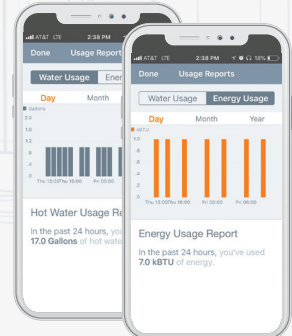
AT&T LTE 2:38 PM

Done Usage Report

Water Usage Ener

Day Month

Gallons

2.0

1.6

1.2

.8

.4

0

Thu 15:00 Thu 18:00 Fri 00:00

Hot Water Usage Rep

In the past 24 hours, you

17.0 Gallons of hot wa

AT&T LTE 2:38 PM 18%

Done Usage Reports

Water Usage Energy Usage

Day Month Year

KBTU

1.0

.8

.6

.4

.2

0

Thu 15:00 Thu 18:00 Fri 00:00 Fri 06:00

Energy Usage Report

In the past 24 hours, you've used 7.0 kBTU of energy.